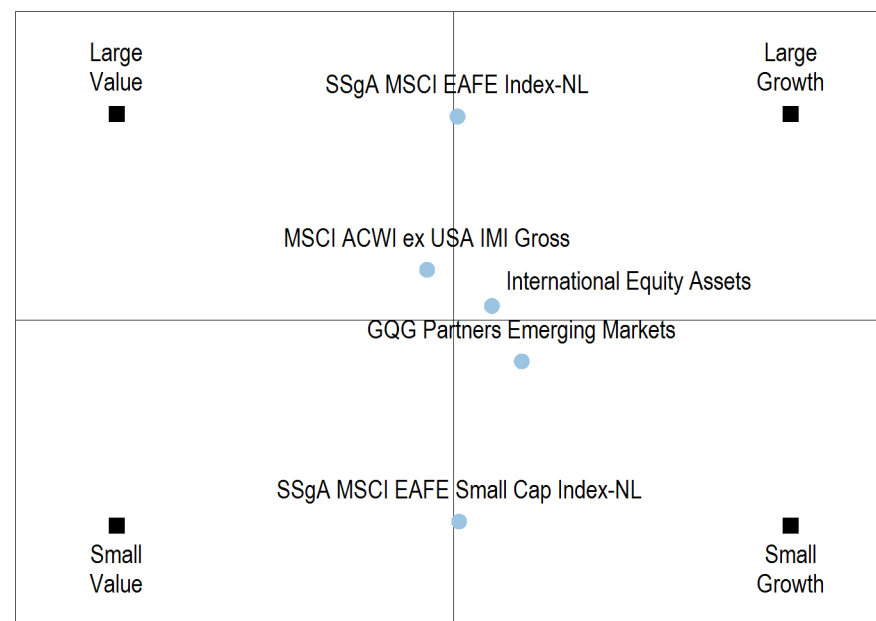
Large Value

SSgA MSCI EAFE Index-NL

Large Growth

MSCI ACWI ex USA IMI Gross

International Equity Assets

GQG Partners Emerging Markets

SSgA MSCI EAFE Small Cap Index-NL

Small Value

Small Growth